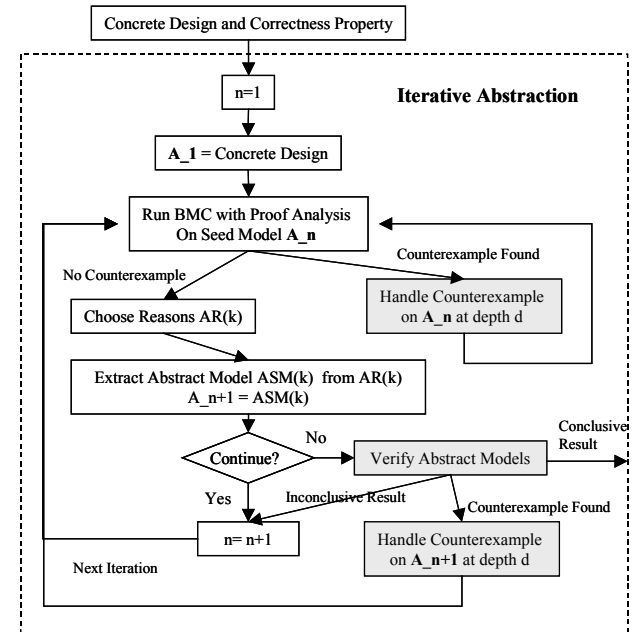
Concrete Design and Correctness Property

Iterative Abstraction

n=1

A_1 = Concrete Design

Run BMC with Proof Analysis On Seed Model A_n

Counterexample Found

No Counterexample

Handle Counterexample on A_n at depth d

Choose Reasons AR(k)

Extract Abstract Model ASM(k) from AR(k) A_n+1 = ASM(k)

No

Conclusive Result

Continue?

Verify Abstract Models

Yes

Inconclusive Result

Counterexample Found

n= n+1

Handle Counterexample on A_n+1 at depth d

Next Iteration